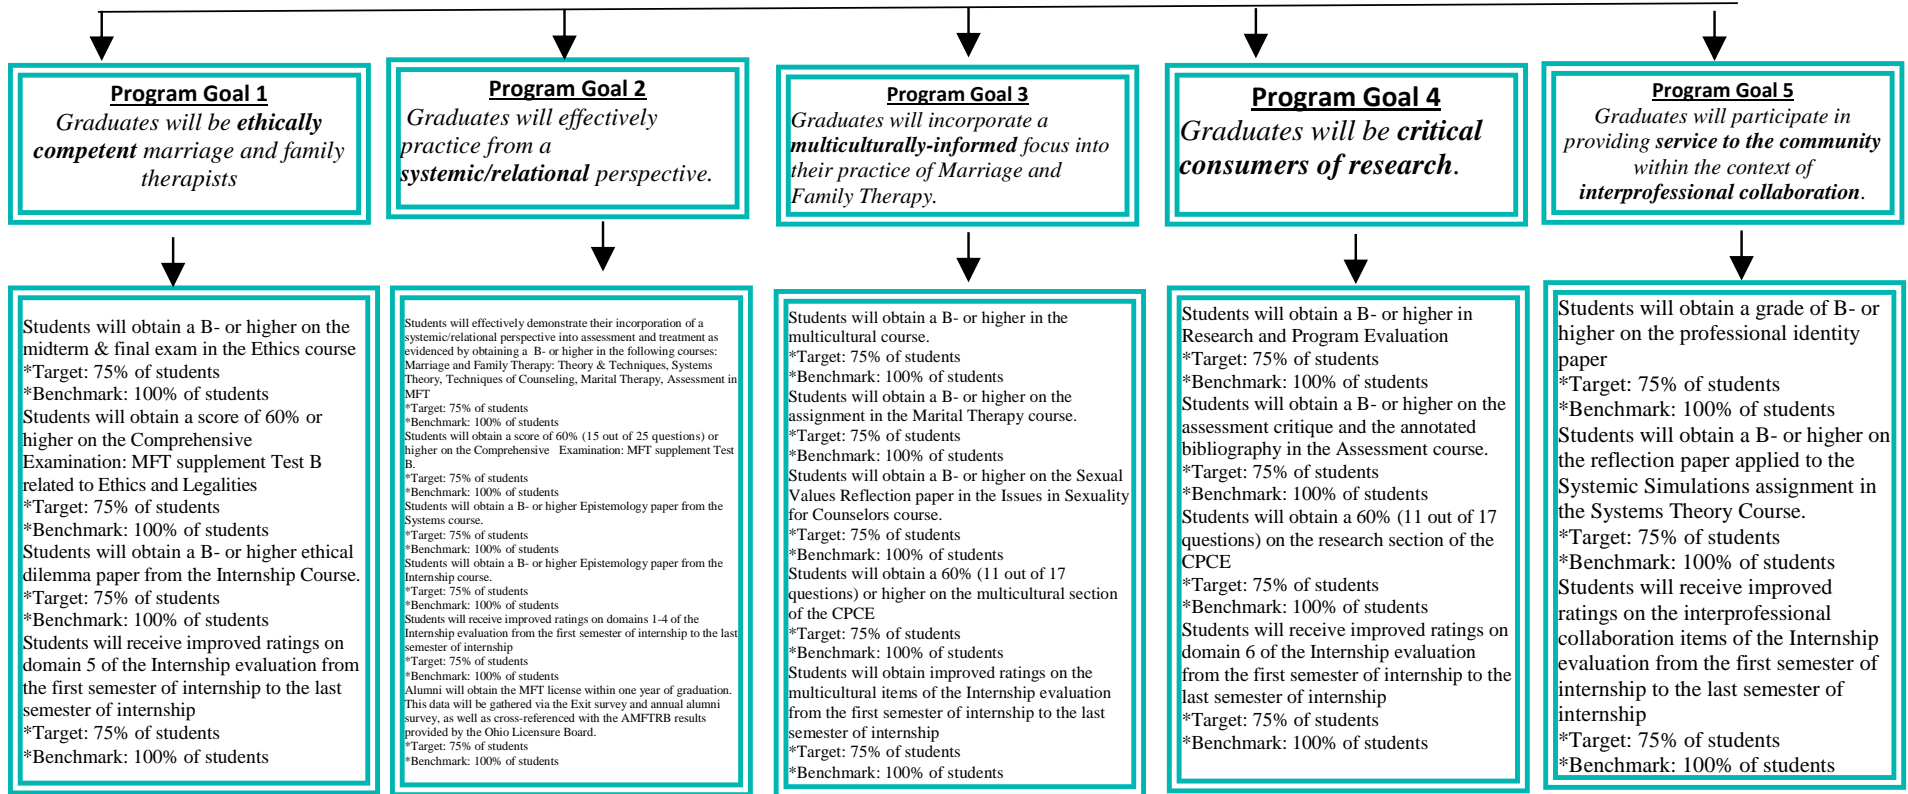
Program Goal 1
Graduates will be ethically competent marriage and family therapists

Students will obtain a B- or higher on the midterm & final exam in the Ethics course
*Target: 75% of students
*Benchmark: 100% of students
Students will obtain a score of 60% or higher on the Comprehensive Examination: MFT supplement Test B related to Ethics and Legalities
*Target: 75% of students
*Benchmark: 100% of students
Students will obtain a B- or higher ethical dilemma paper from the Internship Course.
*Target: 75% of students
*Benchmark: 100% of students
Students will receive improved ratings on domain 5 of the Internship evaluation from the first semester of internship to the last semester of internship
*Target: 75% of students
*Benchmark: 100% of students

Program Goal 2
Graduates will effectively practice from a systemic/relational perspective.

Students will effectively demonstrate their incorporation of a systemic/relational perspective into assessment and treatment as evidenced by obtaining a B- or higher in the following courses: Marriage and Family Therapy: Theory & Techniques, Systems Theory, Techniques of Counseling, Marital Therapy, Assessment in MFT
*Target: 75% of students
*Benchmark: 100% of students
Students will obtain a score of 60% (15 out of 25 questions) or higher on the Comprehensive Examination: MFT supplement Test B.
*Target: 75% of students
*Benchmark: 100% of students
Students will obtain a B- or higher Epistemology paper from the Systems course.
*Target: 75% of students
*Benchmark: 100% of students
Students will obtain a B- or higher Epistemology paper from the Internship course.
*Target: 75% of students
*Benchmark: 100% of students
Students will receive improved ratings on domains 1-4 of the Internship evaluation from the first semester of internship to the last semester of internship
*Target: 75% of students
*Benchmark: 100% of students
Alumni will obtain the MFT license within one year of graduation. This data will be gathered via the Exit survey and annual alumni survey, as well as cross-referenced with the AMFTRB results provided by the Ohio Licensure Board.
*Target: 75% of students
*Benchmark: 100% of students

Program Goal 3
Graduates will incorporate a multiculturally-informed focus into their practice of Marriage and Family Therapy.

Students will obtain a B- or higher in the multicultural course.
*Target: 75% of students
*Benchmark: 100% of students
Students will obtain a B- or higher on the assignment in the Marital Therapy course.
*Target: 75% of students
*Benchmark: 100% of students
Students will obtain a B- or higher on the Sexual Values Reflection paper in the Issues in Sexuality for Counselors course.
*Target: 75% of students
*Benchmark: 100% of students
Students will obtain a 60% (11 out of 17 questions) or higher on the multicultural section of the CPCE
*Target: 75% of students
*Benchmark: 100% of students
Students will obtain improved ratings on the multicultural items of the Internship evaluation from the first semester of internship to the last semester of internship
*Target: 75% of students
*Benchmark: 100% of students

Program Goal 4
Graduates will be critical consumers of research.

Students will obtain a B- or higher in Research and Program Evaluation
*Target: 75% of students
*Benchmark: 100% of students
Students will obtain a B- or higher on the assessment critique and the annotated bibliography in the Assessment course.
*Target: 75% of students
*Benchmark: 100% of students
Students will obtain a 60% (11 out of 17 questions) on the research section of the CPCE
*Target: 75% of students
*Benchmark: 100% of students
Students will receive improved ratings on domain 6 of the Internship evaluation from the first semester of internship to the last semester of internship
*Target: 75% of students
*Benchmark: 100% of students

Program Goal 5
Graduates will participate in providing service to the community within the context of interprofessional collaboration.

Students will obtain a grade of B- or higher on the professional identity paper
*Target: 75% of students
*Benchmark: 100% of students
Students will obtain a B- or higher on the reflection paper applied to the Systemic Simulations assignment in the Systems Theory Course.
*Target: 75% of students
*Benchmark: 100% of students
Students will receive improved ratings on the interprofessional collaboration items of the Internship evaluation from the first semester of internship to the last semester of internship
*Target: 75% of students
*Benchmark: 100% of students